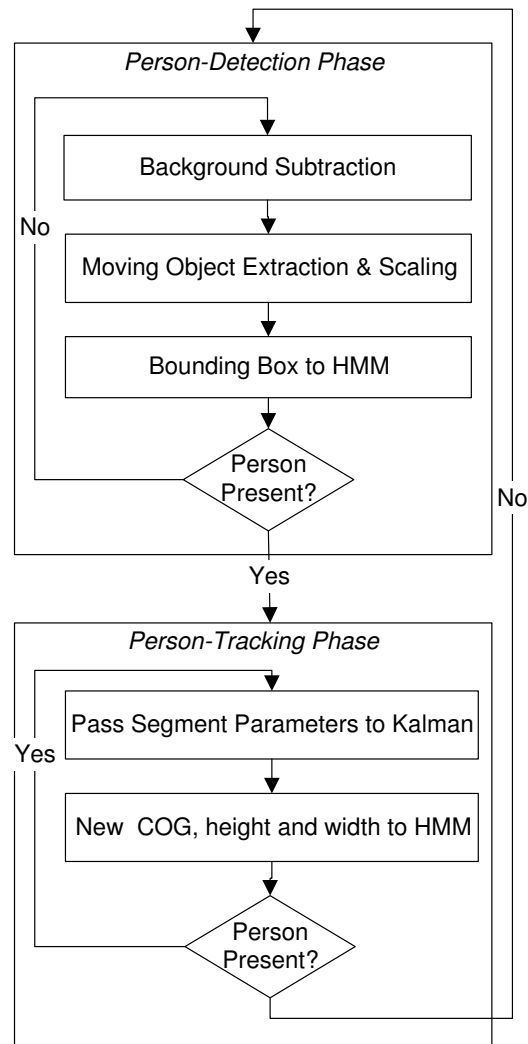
Person-Detection Phase

Background Subtraction

No

Moving Object Extraction & Scaling

Bounding Box to HMM

Person Present?

No

Yes

Person-Tracking Phase

Pass Segment Parameters to Kalman

Yes

New COG, height and width to HMM

Person Present?